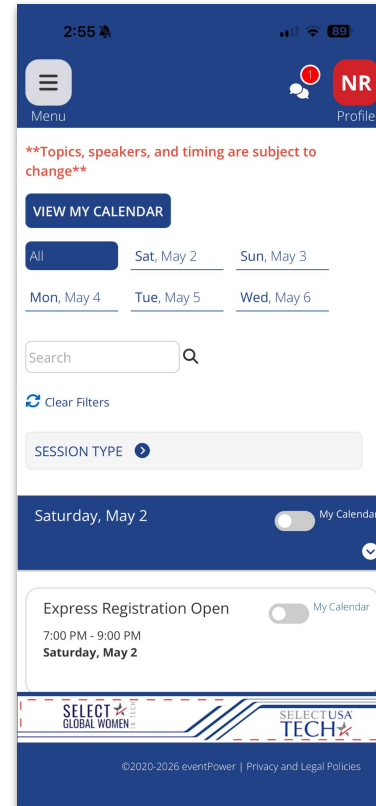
2:55

89

Menu

1

NR

Profile

**Topics, speakers, and timing are subject to change**

VIEW MY CALENDAR

All

Sat, May 2

Sun, May 3

Mon, May 4

Tue, May 5

Wed, May 6

Search

Clear Filters

SESSION TYPE

Saturday, May 2

My Calendar

Express Registration Open

My Calendar

7:00 PM - 9:00 PM

Saturday, May 2

SELECT GLOBAL WOMEN IN TECH

SELECTUSA TECH

©2020-2026 eventPower | Privacy and Legal Policies